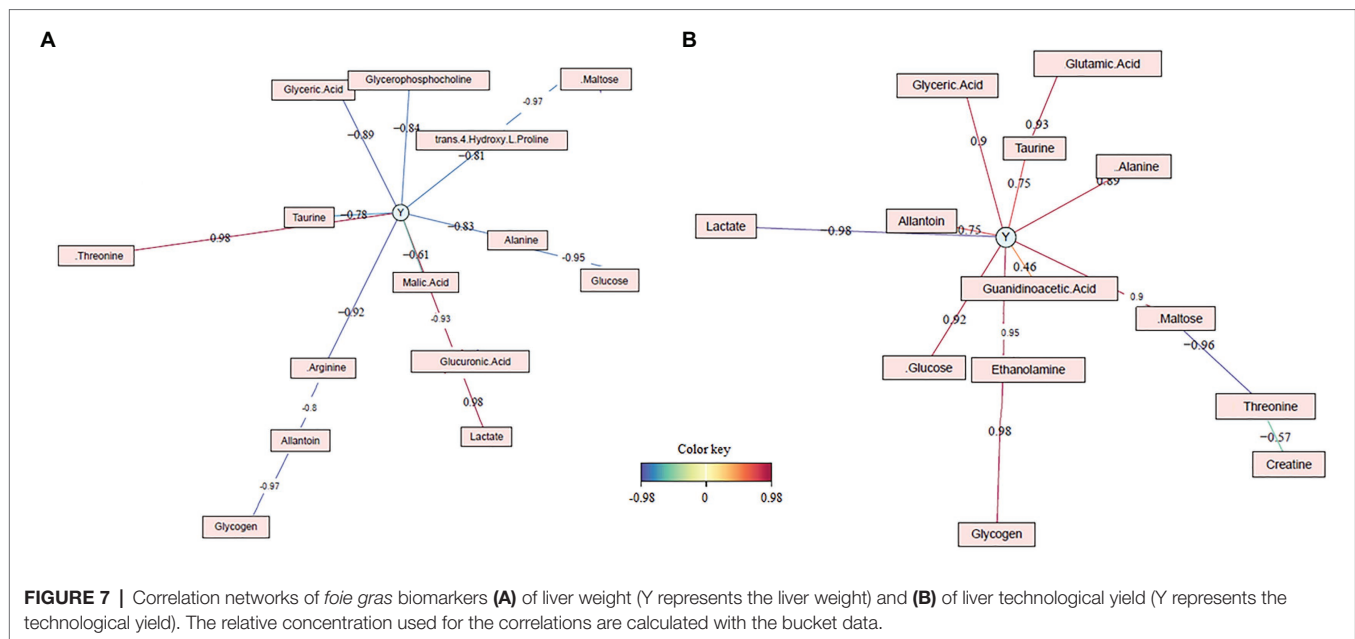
A

Glyceric.Acid
Glycerophosphocholine
.Maltose
-0.97
-0.89
-0.84
trans.4.Hydroxy.L.Proline
-0.81
Taurine
-0.78
Y
0.98
.Threonine
-0.83
Alanine
-0.61
-0.95
Glucose
Malic.Acid
-0.92
-0.93
Glucuronic.Acid
.Arginine
-0.8
0.98
Allantoin
Lactate
-0.97
Glycogen

B

Glutamic.Acid
Glyceric.Acid
0.93
0.9
Taurine
.Alanine
0.75
0.89
Lactate
-0.98
Allantoin
0.75
Y
0.46
Guanidinoacetic.Acid
0.9
.Maltose
0.92
0.95
-0.96
.Glucose
Ethanolamine
Threonine
0.98
-0.57
Creatine
Glycogen

Color key
-0.98
0
0.98

FIGURE 7 | Correlation networks of foie gras biomarkers (A) of liver weight (Y represents the liver weight) and (B) of liver technological yield (Y represents the technological yield). The relative concentration used for the correlations are calculated with the bucket data.